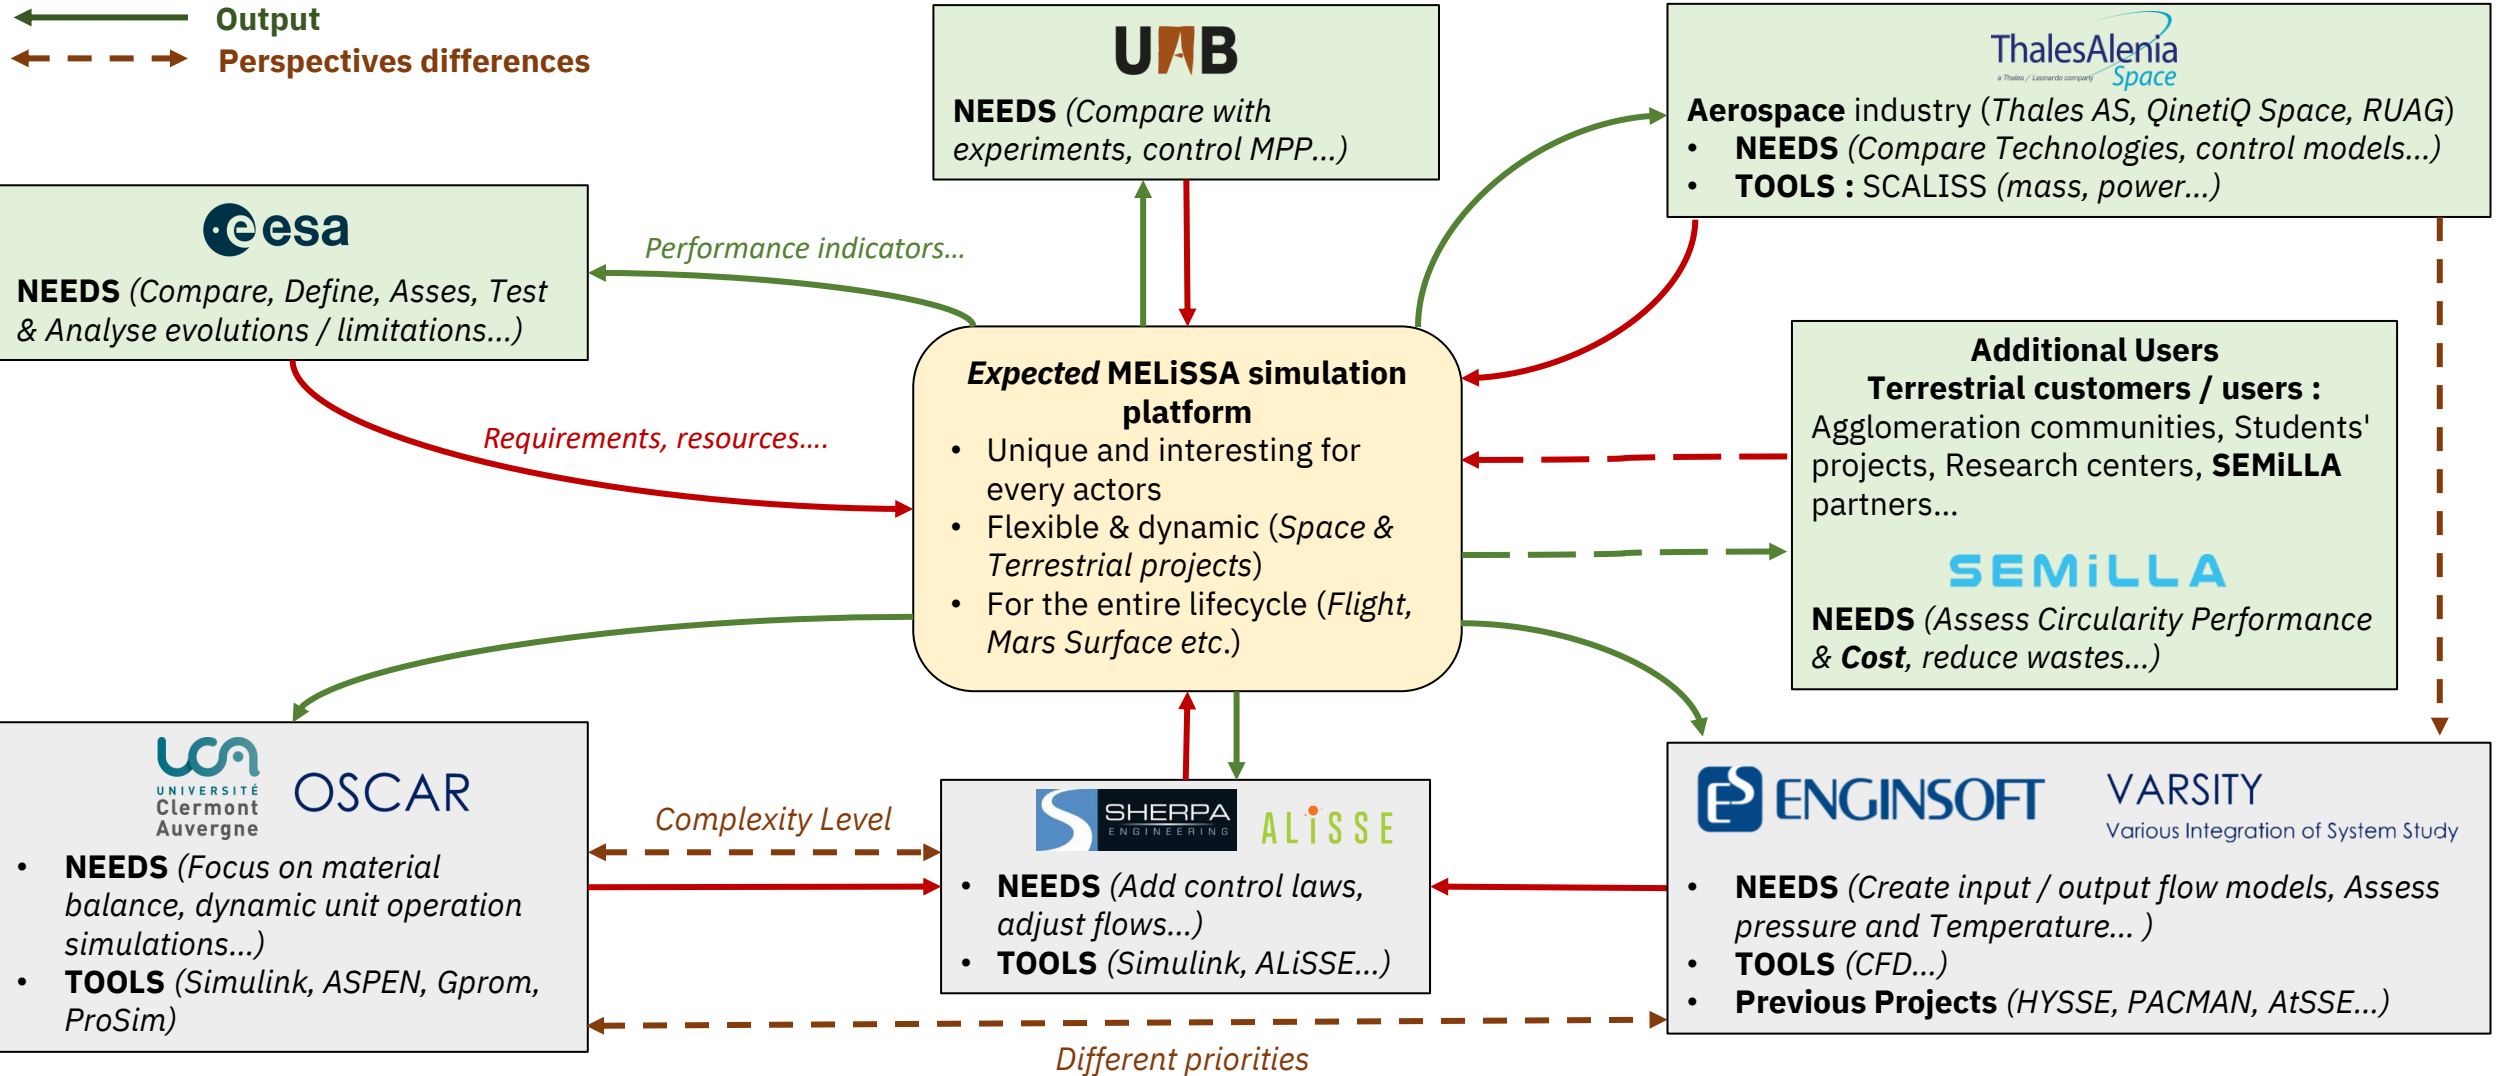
Output
Perspectives differences

UAB
NEEDS (Compare with experiments, control MPP…)

ThalesAlenia
a Thales / Leonardo company Space
Aerospace industry (Thales AS, QinetiQ Space, RUAG)
• NEEDS (Compare Technologies, control models…)
• TOOLS : SCALISS (mass, power…)

esa
NEEDS (Compare, Define, Asses, Test & Analyse evolutions / limitations…)

Performance indicators…

Requirements, resources….

Expected MELiSSA simulation platform
• Unique and interesting for every actors
• Flexible & dynamic (Space & Terrestrial projects)
• For the entire lifecycle (Flight, Mars Surface etc.)

Additional Users
Terrestrial customers / users :
Agglomeration communities, Students' projects, Research centers, SEMiLLA partners…

SEMiLLA
NEEDS (Assess Circularity Performance & Cost, reduce wastes…)

UNIVERSITÉ Clermont Auvergne
OSCAR
• NEEDS (Focus on material balance, dynamic unit operation simulations…)
• TOOLS (Simulink, ASPEN, Gprom, ProSim)

Complexity Level

SHERPA ENGINEERING
ALISSE
• NEEDS (Add control laws, adjust flows…)
• TOOLS (Simulink, ALiSSE…)

ENGINSOFT
VARSITY
Various Integration of System Study
• NEEDS (Create input / output flow models, Assess pressure and Temperature… )
• TOOLS (CFD…)
• Previous Projects (HYSSE, PACMAN, AtSSE…)

Different priorities